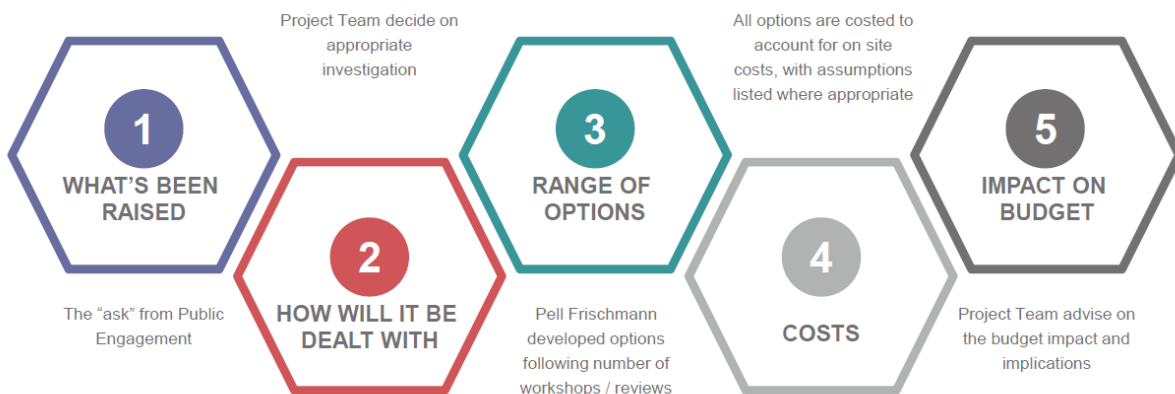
1

WHAT'S BEEN RAISED

The "ask" from Public Engagement

Project Team decide on appropriate investigation

2

HOW WILL IT BE DEALT WITH

3

RANGE OF OPTIONS

Pell Frischmann developed options following number of workshops / reviews

All options are costed to account for on site costs, with assumptions listed where appropriate

4

COSTS

5

IMPACT ON BUDGET

Project Team advise on the budget impact and implications